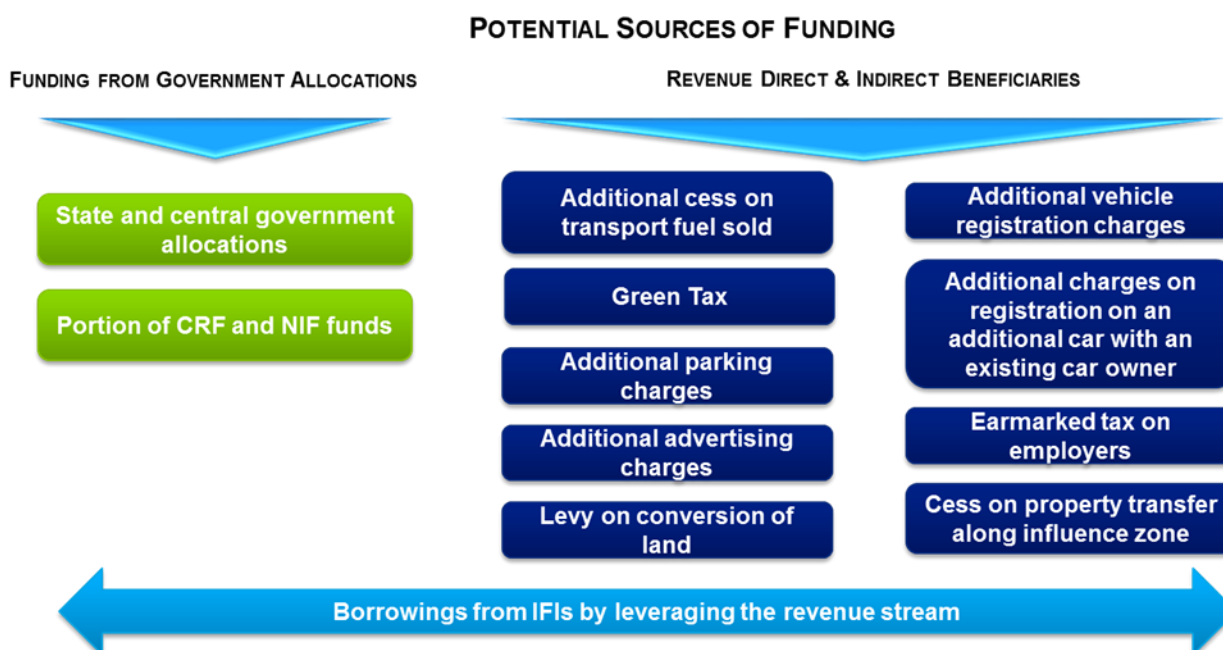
POTENTIAL SOURCES OF FUNDING

FUNDING FROM GOVERNMENT ALLOCATIONS

REVENUE DIRECT & INDIRECT BENEFICIARIES

State and central government allocations

Portion of CRF and NIF funds

Additional cess on transport fuel sold

Green Tax

Additional parking charges

Additional advertising charges

Levy on conversion of land

Additional vehicle registration charges

Additional charges on registration on an additional car with an existing car owner

Earmarked tax on employers

Cess on property transfer along influence zone

Borrowings from IFIs by leveraging the revenue stream